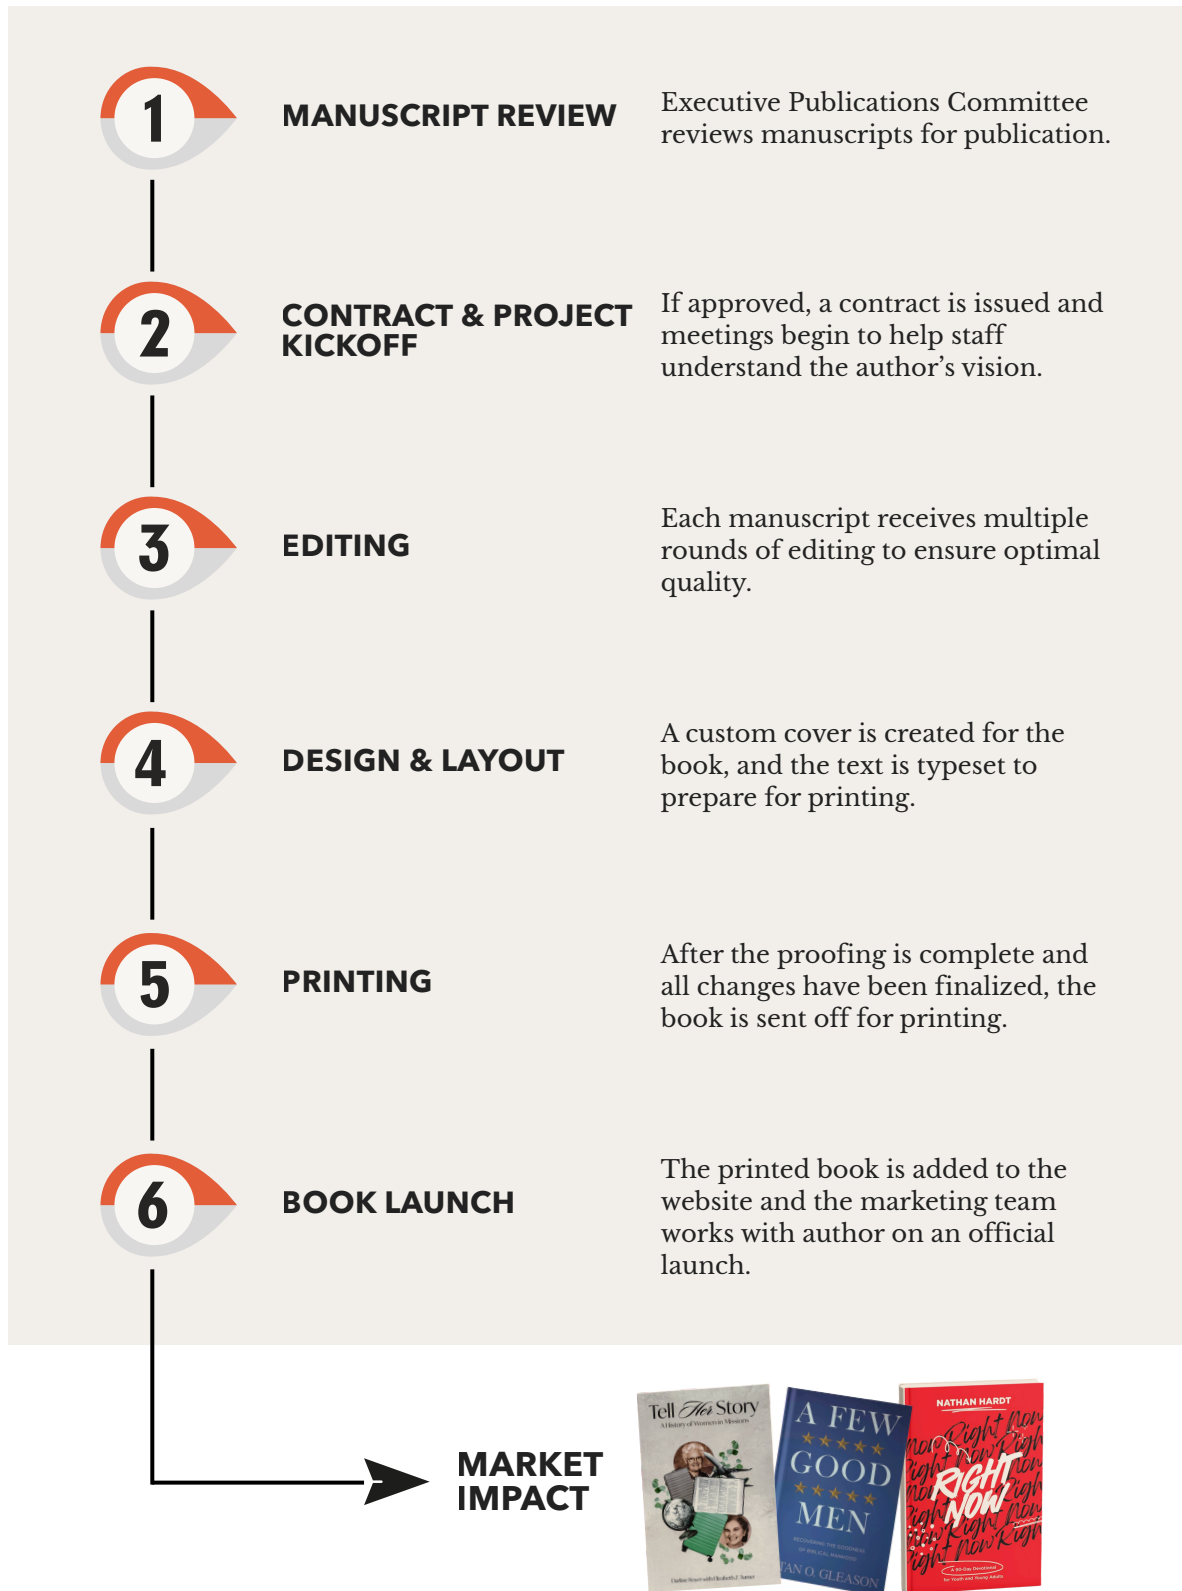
1

MANUSCRIPT REVIEW

Executive Publications Committee reviews manuscripts for publication.

2

CONTRACT & PROJECT KICKOFF

If approved, a contract is issued and meetings begin to help staff understand the author's vision.

3

EDITING

Each manuscript receives multiple rounds of editing to ensure optimal quality.

4

DESIGN & LAYOUT

A custom cover is created for the book, and the text is typeset to prepare for printing.

5

PRINTING

After the proofing is complete and all changes have been finalized, the book is sent off for printing.

6

BOOK LAUNCH

The printed book is added to the website and the marketing team works with author on an official launch.

MARKET IMPACT

Tell Her Story
A History of Women in Missions

A FEW GOOD MEN
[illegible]
VAN O. GLEASON

NATHAN HARDT
RIGHT NOW
A 90-Day Devotional for Youth and Young Adults